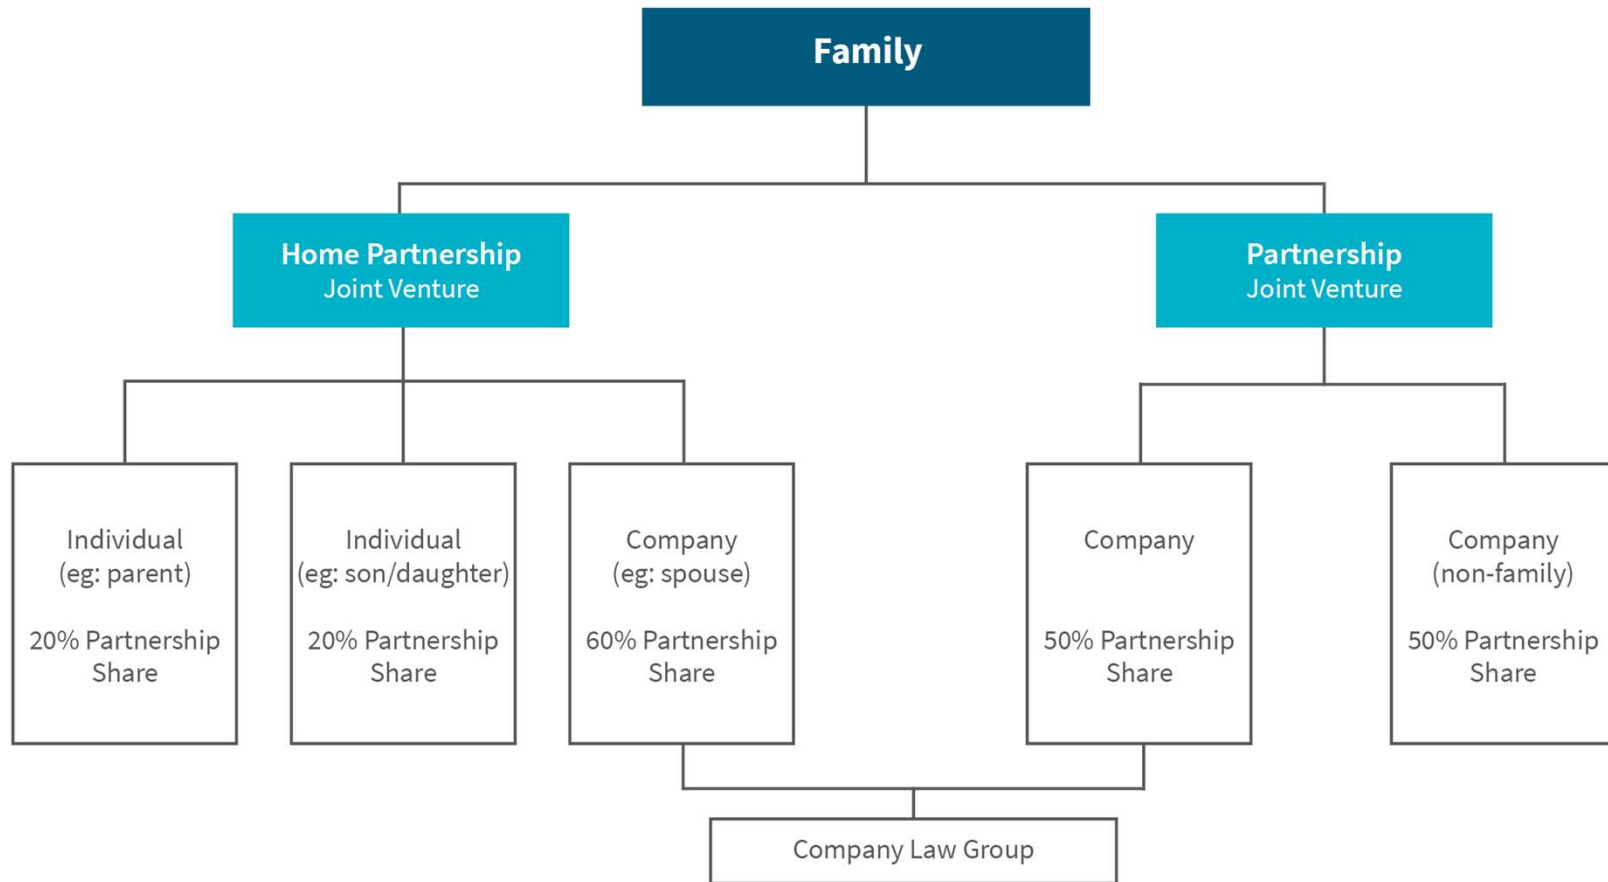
Family

Home Partnership
Joint Venture

Partnership
Joint Venture

Individual
(eg: parent)

20% Partnership Share

Individual
(eg: son/daughter)

20% Partnership Share

Company
(eg: spouse)

60% Partnership Share

Company

50% Partnership Share

Company
(non-family)

50% Partnership Share

Company Law Group